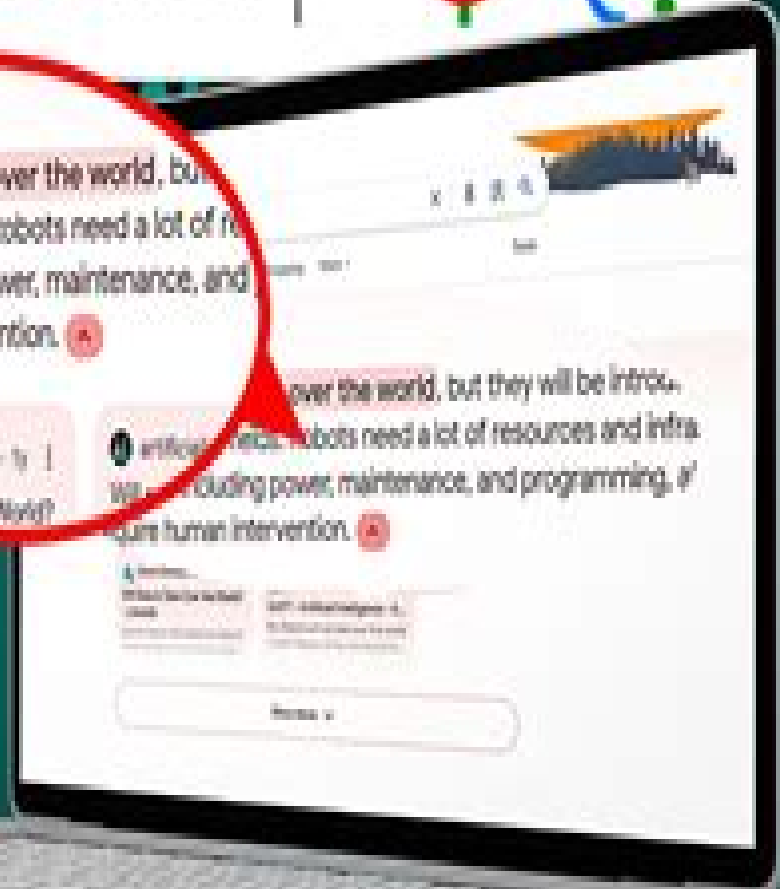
wer the world, bu
obots need a lot of re
wer, maintenance, and
ntion.

wer the world, but they will be intro
artificial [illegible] obots need a lot of resources and infra
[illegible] cluding power, maintenance, and programming, a
quire human intervention.